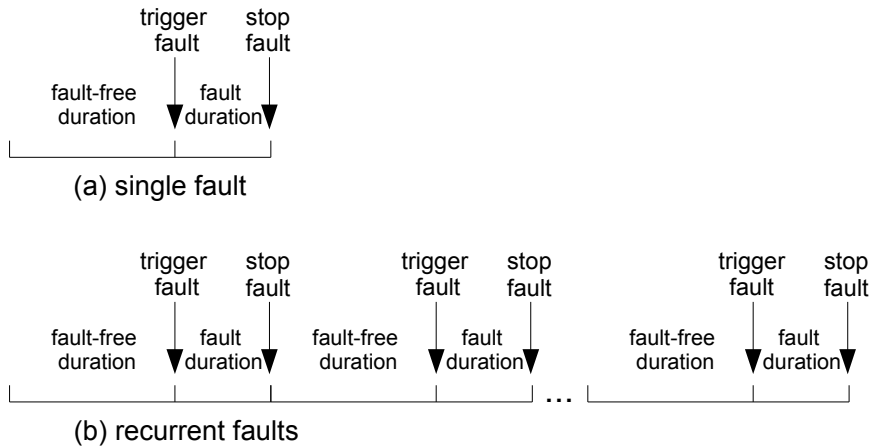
trigger fault
stop fault
fault-free duration
fault duration
(a) single fault

trigger fault
stop fault
trigger fault
stop fault
trigger fault
stop fault
fault-free duration
fault duration
fault-free duration
fault duration
...
fault-free duration
fault duration
(b) recurrent faults